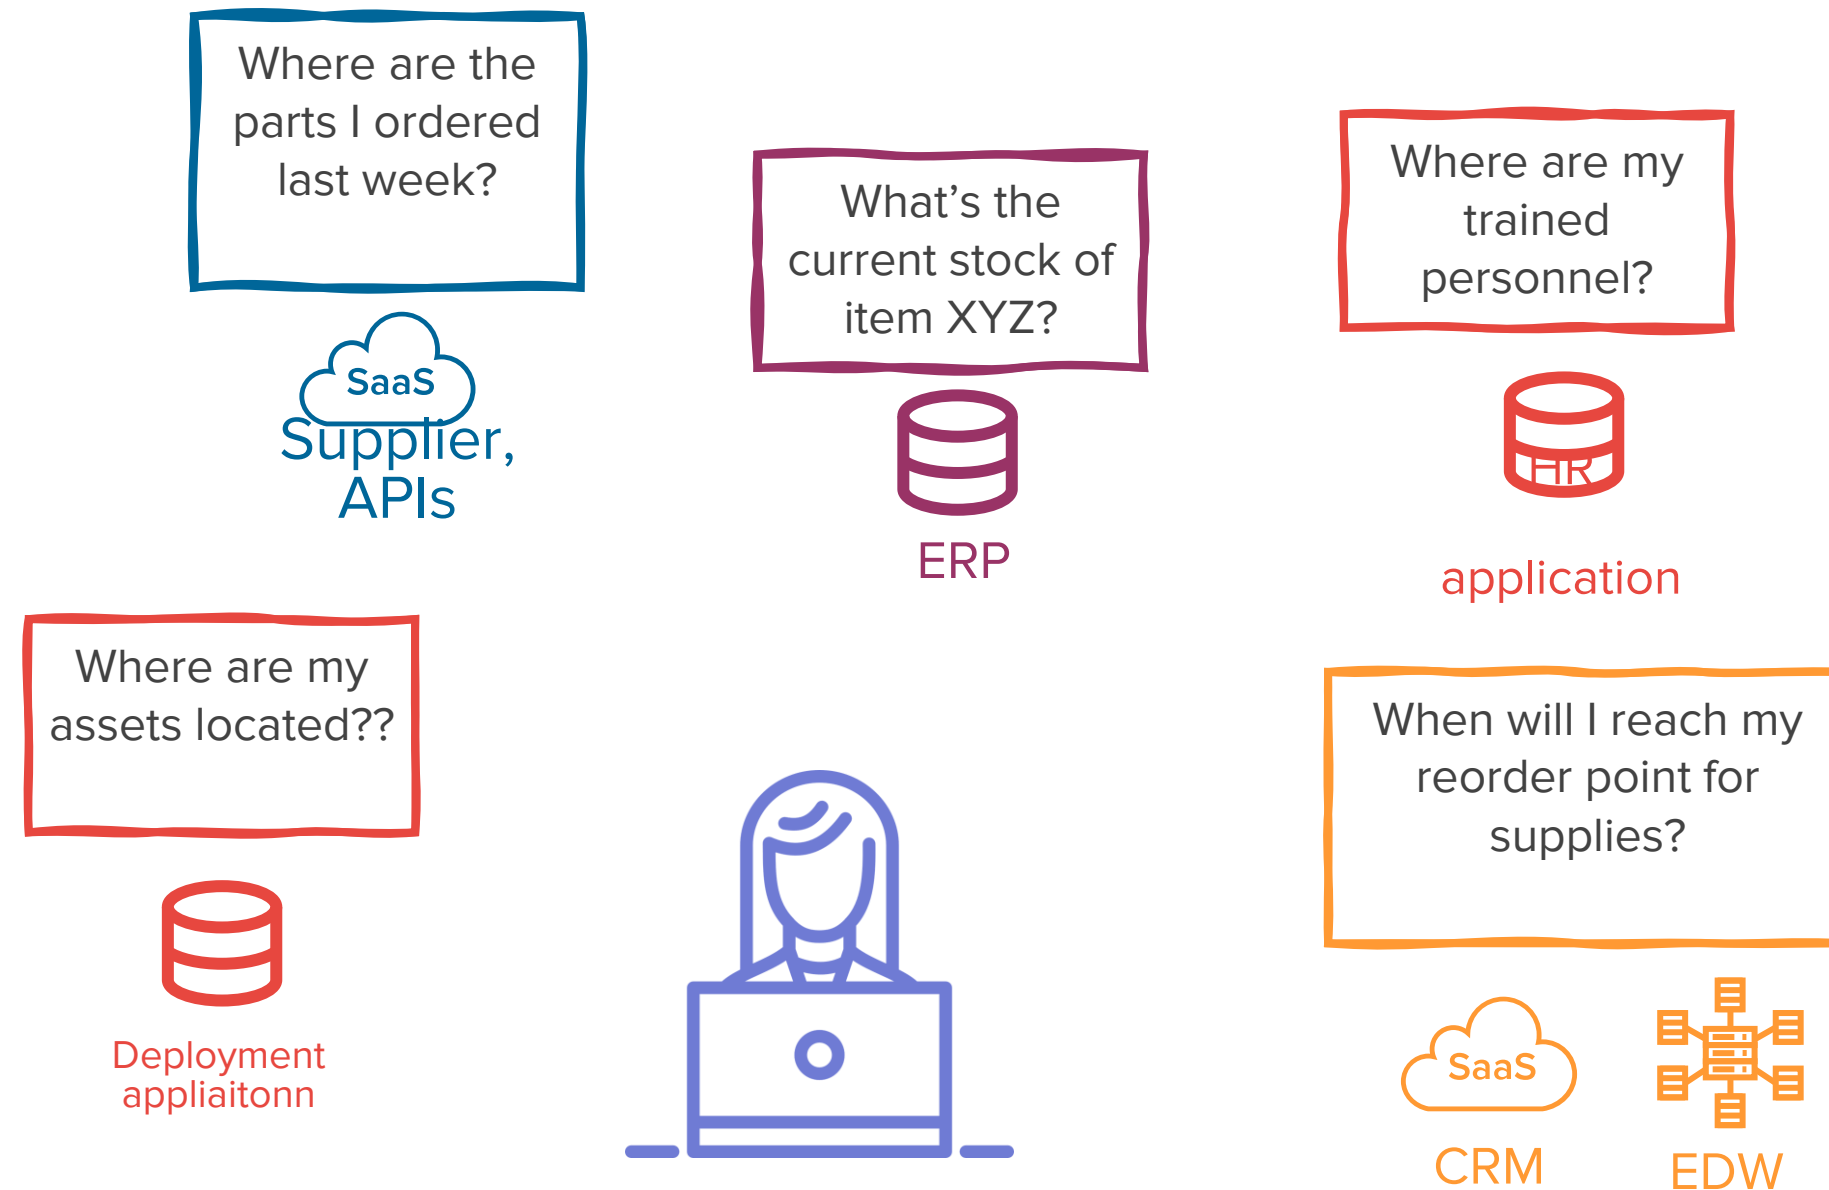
Where are the parts I ordered last week?

SaaS

Supplier, APIs

What’s the current stock of item XYZ?

ERP

Where are my trained personnel?

HR

application

Where are my assets located??

Deployment appliaitonn

When will I reach my reorder point for supplies?

SaaS

CRM

EDW